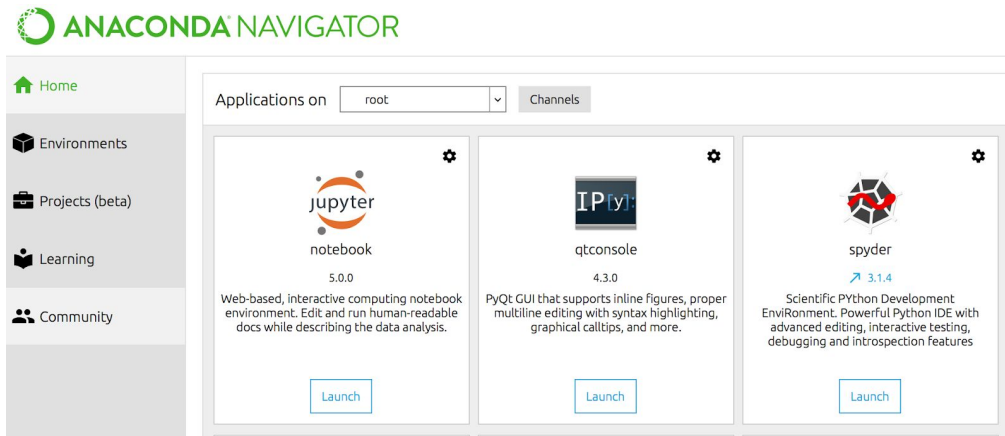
ANACONDA NAVIGATOR

Home

Environments

Projects (beta)

Learning

Community

Applications on root Channels

jupyter

notebook

5.0.0

Web-based, interactive computing notebook environment. Edit and run human-readable docs while describing the data analysis.

Launch

IP[y]:

qtconsole

4.3.0

PyQt GUI that supports inline figures, proper multiline editing with syntax highlighting, graphical calltips, and more.

Launch

spyder

↗ 3.1.4

Scientific PYthon Development EnviRonment. Powerful Python IDE with advanced editing, interactive testing, debugging and introspection features

Launch